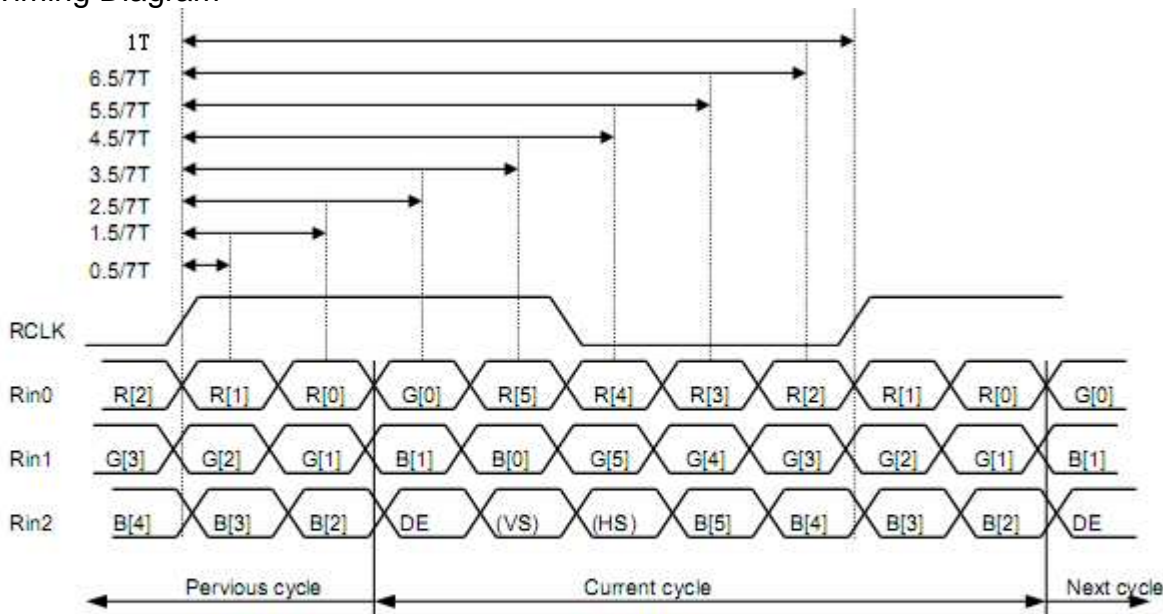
Timing Diagram

1T
6.5/7T
5.5/7T
4.5/7T
3.5/7T
2.5/7T
1.5/7T
0.5/7T

RCLK

Rin0 R[2] R[1] R[0] G[0] R[5] R[4] R[3] R[2] R[1] R[0] G[0]

Rin1 G[3] G[2] G[1] B[1] B[0] G[5] G[4] G[3] G[2] G[1] B[1]

Rin2 B[4] B[3] B[2] DE (VS) (HS) B[5] B[4] B[3] B[2] DE

Pervious cycle
Current cycle
Next cycle